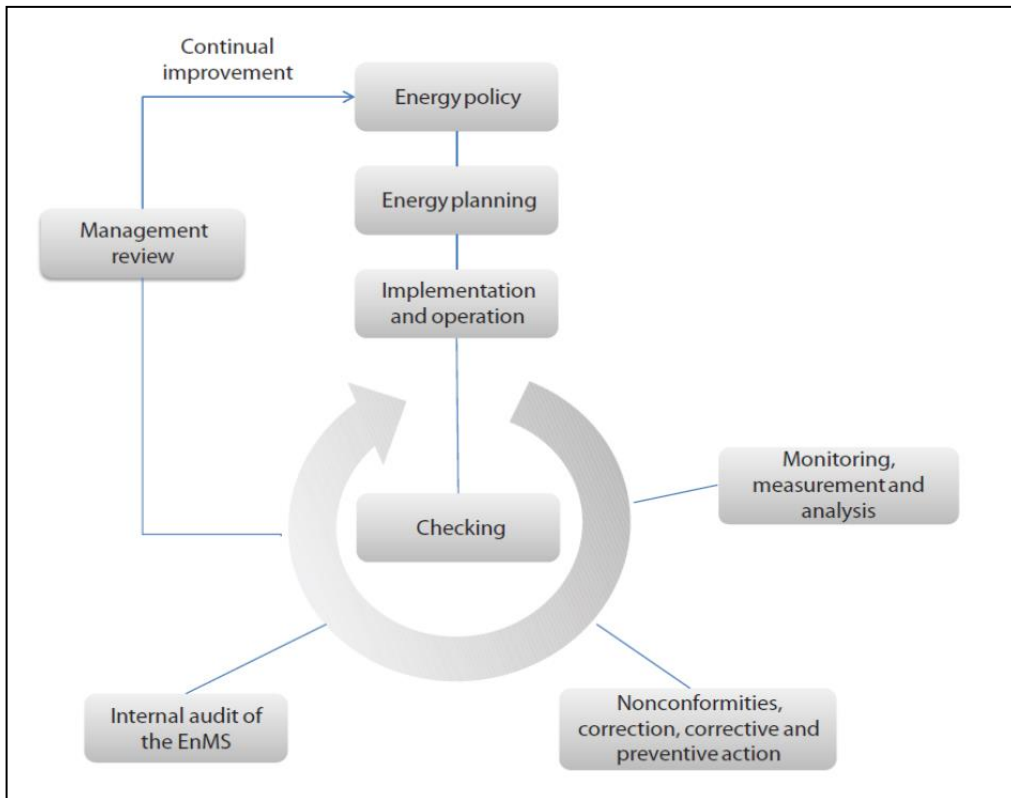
Continual improvement

Energy policy

Energy planning

Management review

Implementation and operation

Monitoring, measurement and analysis

Checking

Internal audit of the EnMS

Nonconformities, correction, corrective and preventive action